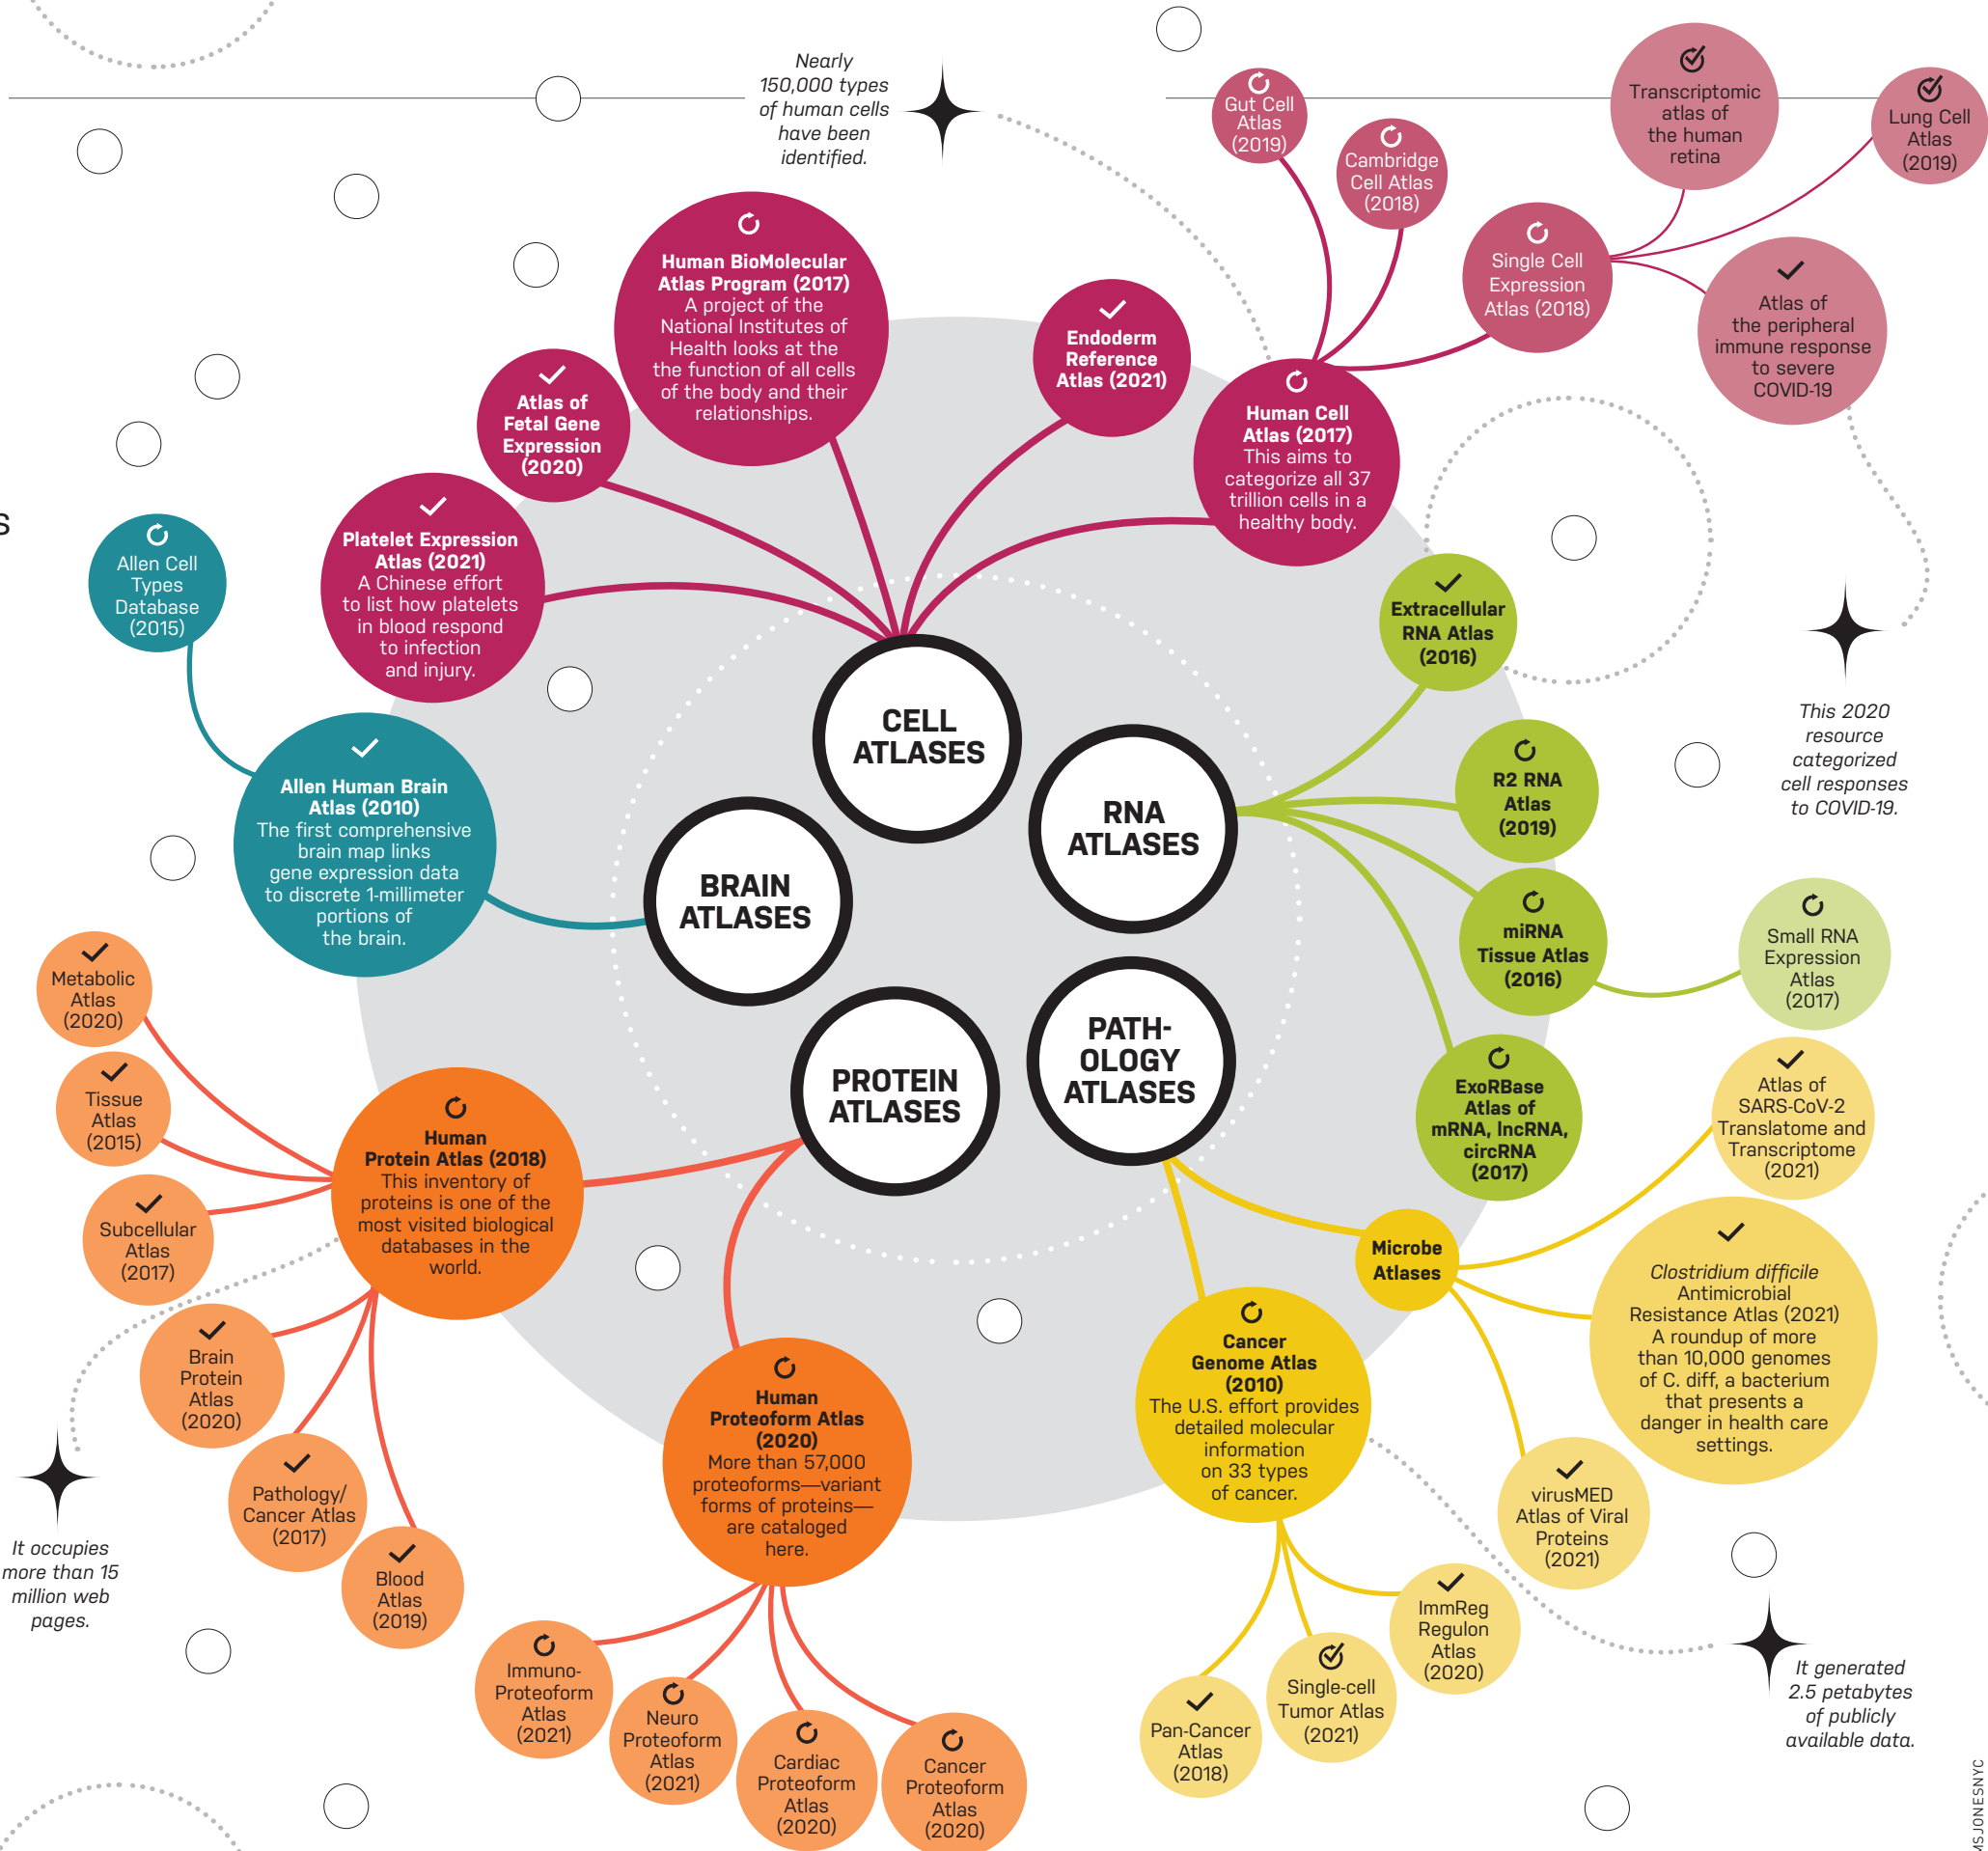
Nearly 150,000 types of human cells have been identified.

Gut Cell Atlas (2019)

Cambridge Cell Atlas (2018)

Transcriptomic atlas of the human retina

Lung Cell Atlas (2019)

Single Cell Expression Atlas (2018)

Atlas of the peripheral immune response to severe COVID-19

Human BioMolecular Atlas Program (2017)
A project of the National Institutes of Health looks at the the function of all cells of the body and their relationships.

Endoderm Reference Atlas (2021)

Atlas of Fetal Gene Expression (2020)

Human Cell Atlas (2017)
This aims to categorize all 37 trillion cells in a healthy body.

Platelet Expression Atlas (2021)
A Chinese effort to list how platelets in blood respond to infection and injury.

Allen Cell Types Database (2015)

Extracellular RNA Atlas (2016)

This 2020 resource categorized cell responses to COVID-19.

CELL ATLASES

RNA ATLASES

BRAIN ATLASES

PROTEIN ATLASES

PATH-OLOGY ATLASES

R2 RNA Atlas (2019)

Allen Human Brain Atlas (2010)
The first comprehensive brain map links gene expression data to discrete 1-millimeter portions of the brain.

miRNA Tissue Atlas (2016)

Small RNA Expression Atlas (2017)

Metabolic Atlas (2020)

Tissue Atlas (2015)

ExoRBase Atlas of mRNA, lncRNA, circRNA (2017)

Atlas of SARS-CoV-2 Translatome and Transcriptome (2021)

Human Protein Atlas (2018)
This inventory of proteins is one of the most visited biological databases in the world.

Subcellular Atlas (2017)

Microbe Atlases

Clostridium difficile Antimicrobial Resistance Atlas (2021)
A roundup of more than 10,000 genomes of C. diff, a bacterium that presents a danger in health care settings.

Brain Protein Atlas (2020)

Cancer Genome Atlas (2010)
The U.S. effort provides detailed molecular information on 33 types of cancer.

Human Proteoform Atlas (2020)
More than 57,000 proteoforms—variant forms of proteins—are cataloged here.

Pathology/ Cancer Atlas (2017)

virusMED Atlas of Viral Proteins (2021)

Blood Atlas (2019)

It occupies more than 15 million web pages.

ImmReg Regulon Atlas (2020)

Immuno-Proteoform Atlas (2021)

Neuro Proteoform Atlas (2021)

Cardiac Proteoform Atlas (2020)

Cancer Proteoform Atlas (2020)

Single-cell Tumor Atlas (2021)

Pan-Cancer Atlas (2018)

It generated 2.5 petabytes of publicly available data.

S

JONESNYC